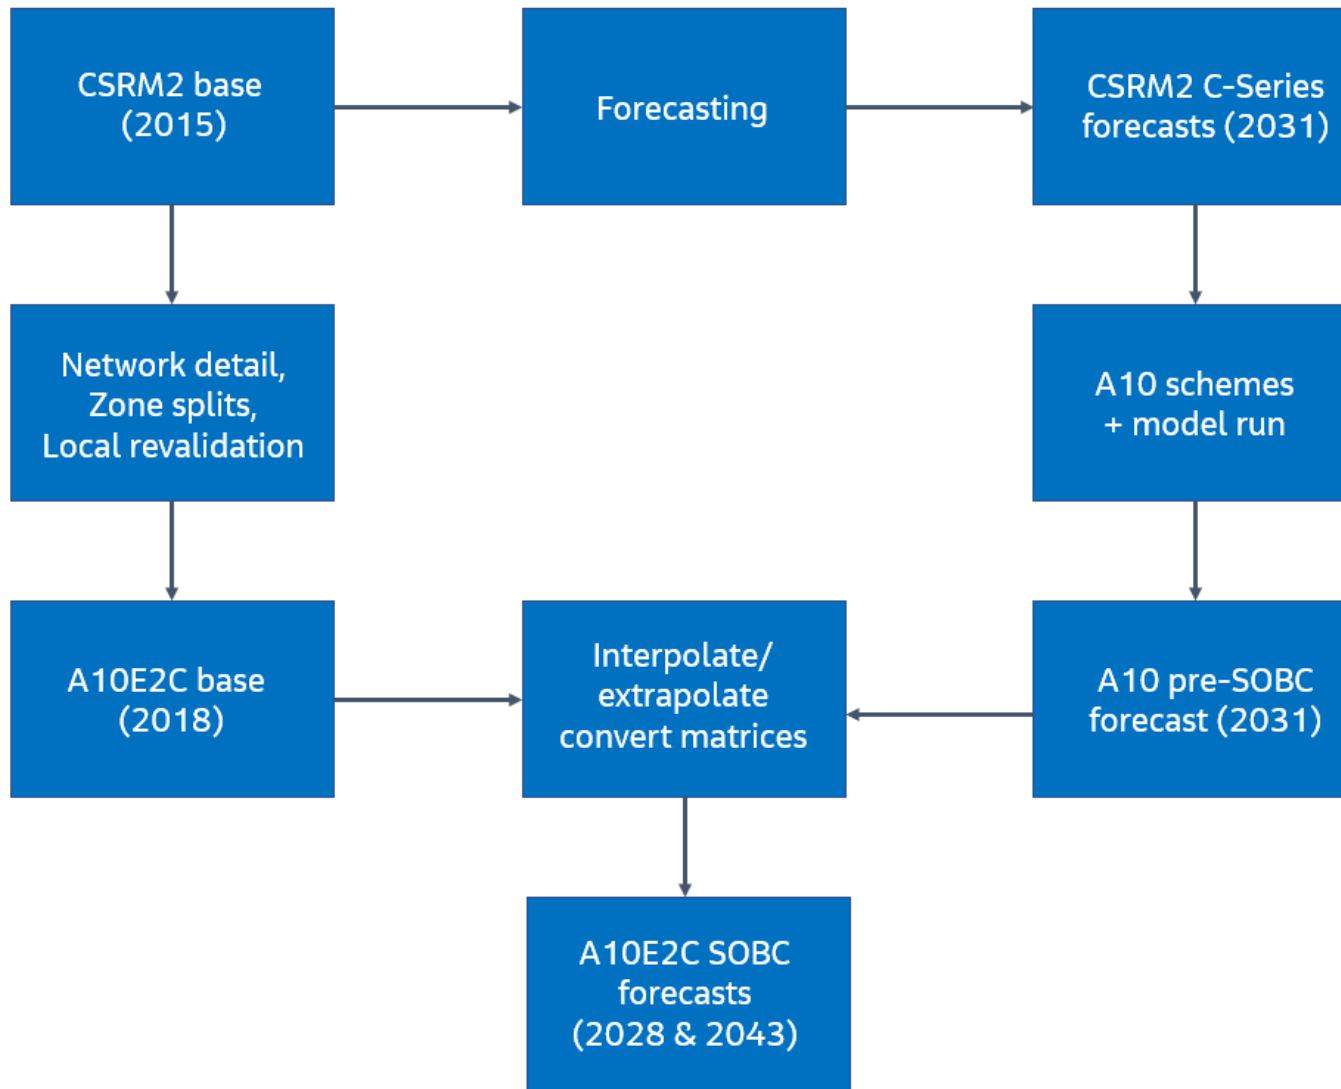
CSRM2 base (2015)

Forecasting

CSRM2 C-Series forecasts (2031)

Network detail, Zone splits, Local revalidation

A10 schemes + model run

A10E2C base (2018)

Interpolate/ extrapolate convert matrices

A10 pre-SOBC forecast (2031)

A10E2C SOBC forecasts (2028 & 2043)